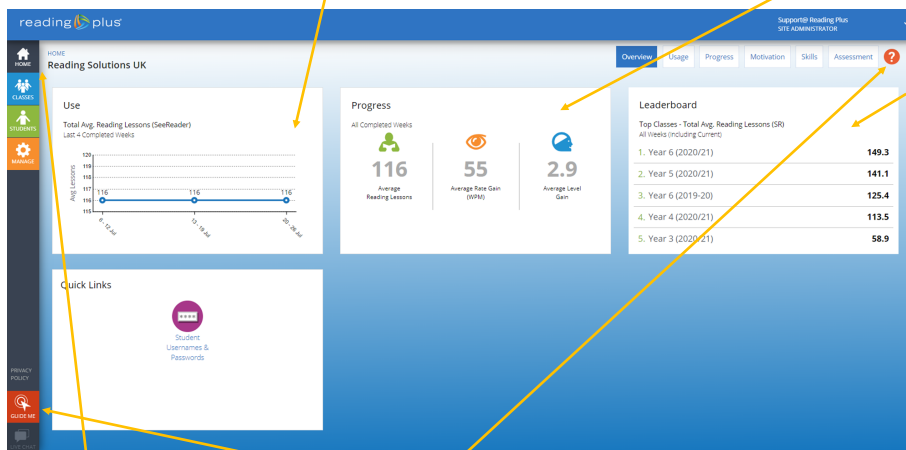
reading plus

Support@ Reading Plus
SITE ADMINISTRATOR

HOME
CLASSES
STUDENTS
MANAGE

HOME
Reading Solutions UK

Overview Usage Progress Motivation Skills Assessment ?

Use
Total Avg. Reading Lessons (SeeReader)
Last 4 Completed Weeks

Avg Lessons
120
119
118
117
116
115
116 116 116
6 - 12 Jul
13 - 19 Jul
20 - 26 Jul

Progress
All Completed Weeks
116
Average Reading Lessons
55
Average Rate Gain (WPM)
2.9
Average Level Gain

Leaderboard
Top Classes - Total Avg. Reading Lessons (SR)
All Weeks (Including Current)

| | |
|---|---|
| 1. Year 6 (2020/21) | 149.3 |
| 2. Year 5 (2020/21) | 141.1 |
| 3. Year 6 (2019-20) | 125.4 |
| 4. Year 4 (2020/21) | 113.5 |
| 5. Year 3 (2020/21) | 58.9 |

Quick Links
Student Usernames & Passwords

PRIVACY POLICY
GUIDE ME
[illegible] CHAT